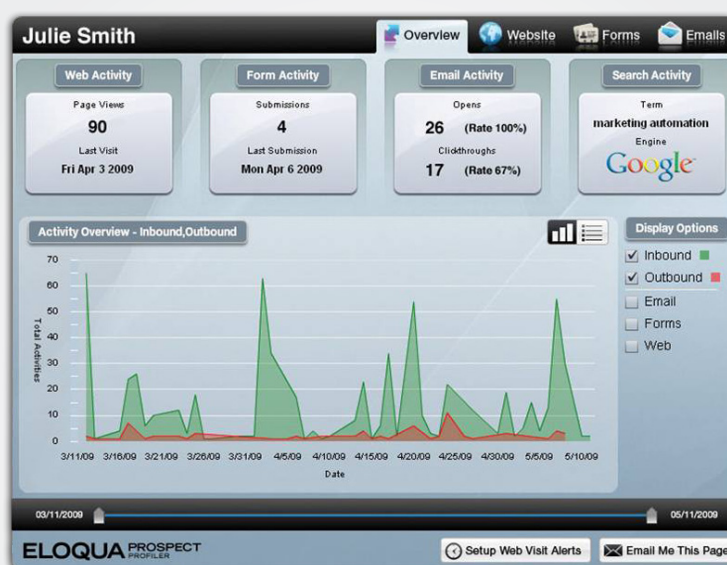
Julie Smith

Overview Website Forms Emails

Web Activity
Page Views
90
Last Visit
Fri Apr 3 2009

Form Activity
Submissions
4
Last Submission
Mon Apr 6 2009

Email Activity
Opens
26 (Rate 100%)
Clickthroughs
17 (Rate 67%)

Search Activity
Term
marketing automation
Engine
Google

Activity Overview - Inbound,Outbound

70
60
50
40
30
20
10
0
Total Activities

3/11/09 3/16/09 3/21/09 3/26/09 3/31/09 4/5/09 4/10/09 4/15/09 4/20/09 4/25/09 4/30/09 5/5/09 5/10/09
Date

Display Options
Inbound
Outbound
Email
Forms
Web

03/11/2009
05/11/2009

ELOQUA PROSPECT PROFILER

Setup Web Visit Alerts
Email Me This Page